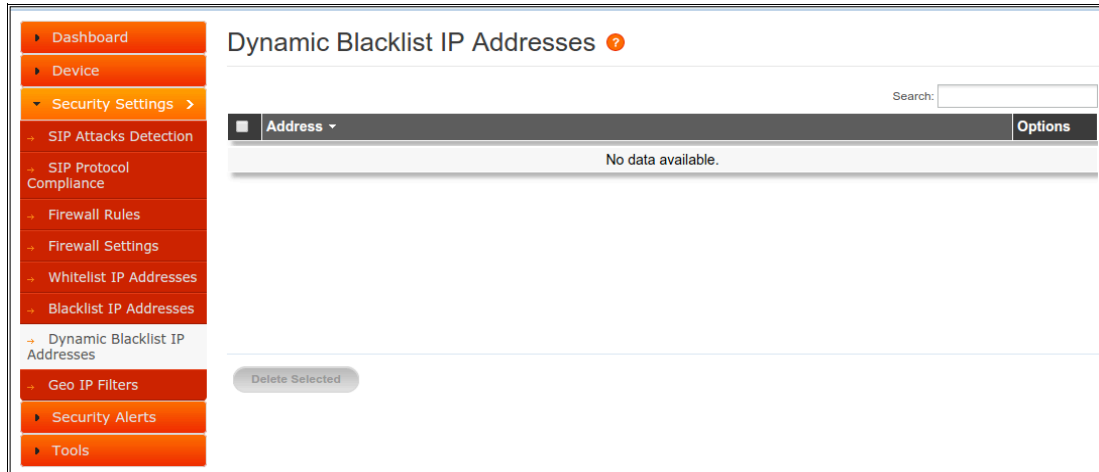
Dashboard
Device
Security Settings
SIP Attacks Detection
SIP Protocol Compliance
Firewall Rules
Firewall Settings
Whitelist IP Addresses
Blacklist IP Addresses
Dynamic Blacklist IP Addresses
Geo IP Filters
Security Alerts
Tools

Dynamic Blacklist IP Addresses ?

Search:

| Address | Options |
|---|---|
| No data available. | |

Delete Selected